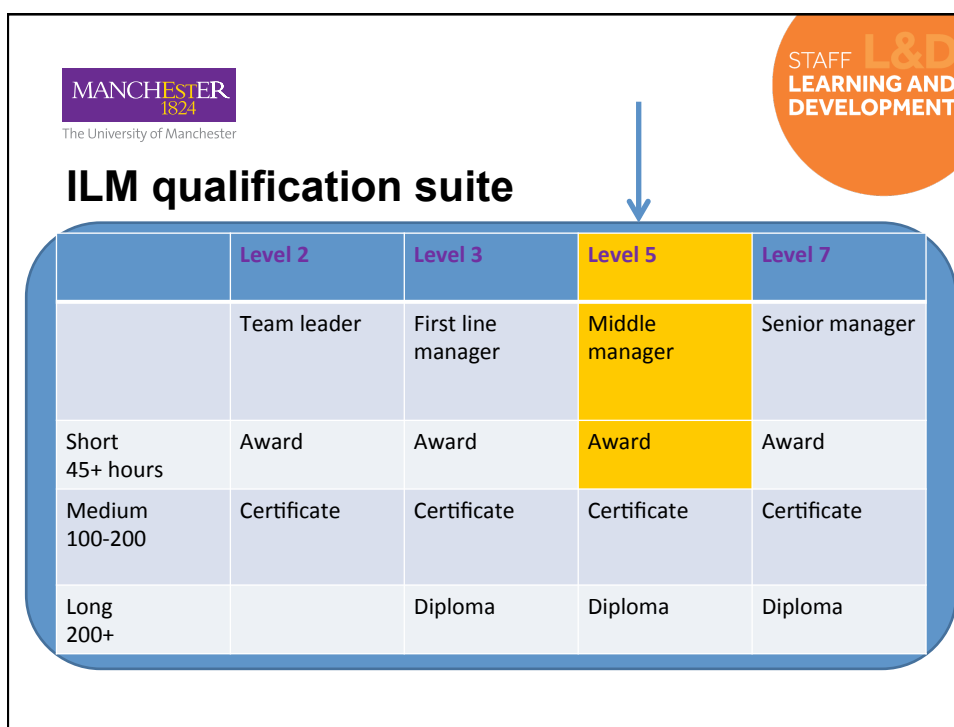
MANCHESTER
1824
The University of Manchester

STAFF L&D
LEARNING AND
DEVELOPMENT

ILM qualification suite

| | Level 2 | Level 3 | Level 5 | Level 7 |
|---|---|---|---|---|
| | Team leader | First line manager | Middle manager | Senior manager |
| Short 45+ hours | Award | Award | Award | Award |
| Medium 100-200 | Certificate | Certificate | Certificate | Certificate |
| Long 200+ | | Diploma | Diploma | Diploma |